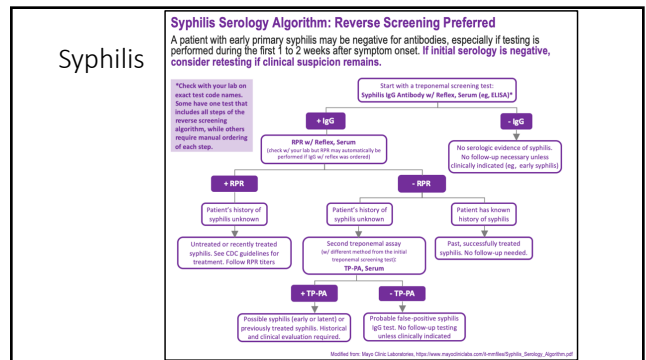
Syphilis

Syphilis Serology Algorithm: Reverse Screening Preferred

A patient with early primary syphilis may be negative for antibodies, especially if testing is performed during the first 1 to 2 weeks after symptom onset. If initial serology is negative, consider retesting if clinical suspicion remains.

*Check with your lab on exact test code names. Some have one test that includes all steps of the reverse screening algorithm, while others require manual ordering of each step.

Start with a treponemal screening test: Syphilis IgG Antibody w/ Reflex, Serum (eg, ELISA)*

+ IgG

RPR w/ Reflex, Serum (check w/ your lab but RPR may automatically be performed if IgG w/ reflex was ordered)

- IgG

No serologic evidence of syphilis. No follow-up necessary unless clinically indicated (eg, early syphilis)

+ RPR

- RPR

Patient's history of syphilis unknown

Untreated or recently treated syphilis. See CDC guidelines for treatment. Follow RPR titers

Patient's history of syphilis unknown

Second treponemal assay (w/ different method from the initial treponemal screening test) TP-PA, Serum

Patient has known history of syphilis

Past, successfully treated syphilis. No follow-up needed.

+ TP-PA

Possible syphilis (early or latent) or previously treated syphilis. Historical and clinical evaluation required.

- TP-PA

Probable false-positive syphilis IgG test. No follow-up testing unless clinically indicated

Modified from: Mayo Clinic Laboratories, https://www.mayocliniclabs.com/it-mmfiles/Syphilis_Serology_Algorithm.pdf